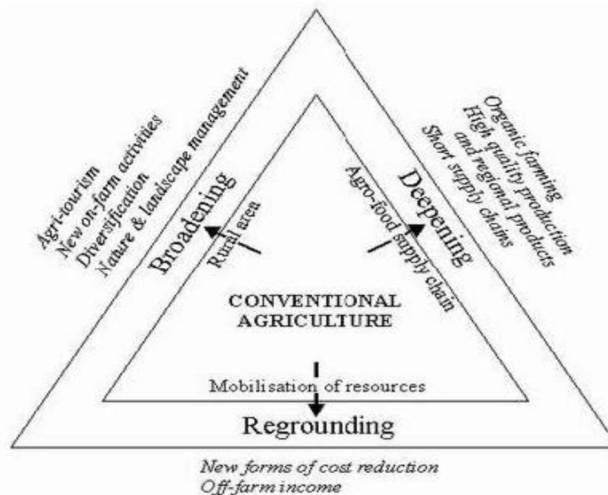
Agri-tourism
New on-farm activities
Diversification
Nature & landscape management

Organic farming
High quality production and regional products
Short supply chains

Broadening
Rural area

Deepening
Agro-food supply chain

CONVENTIONAL AGRICULTURE

Mobilisation of resources

Regrounding

New forms of cost reduction
Off-farm income